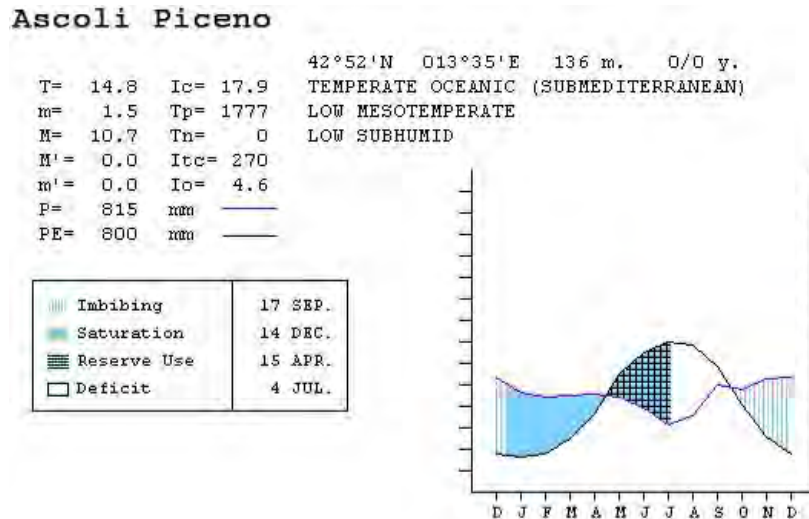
Ascoli Piceno

42°52'N 013°35'E 136 m. 0/0 y.

T= 14.8 Ic= 17.9
m= 1.5 Tp= 1777
M= 10.7 Tn= 0
M'= 0.0 Itc= 270
m'= 0.0 Io= 4.6
P= 815 mm
PE= 800 mm

TEMPERATE OCEANIC (SUBMEDITERRANEAN)
LOW MESOTEMPERATE
LOW SUBHUMID

| | |
|---|---|
| Imbibing | 17 SEP. |
| Saturation | 14 DEC. |
| Reserve Use | 15 APR. |
| Deficit | 4 JUL. |

D J F M A M J J A S O N D